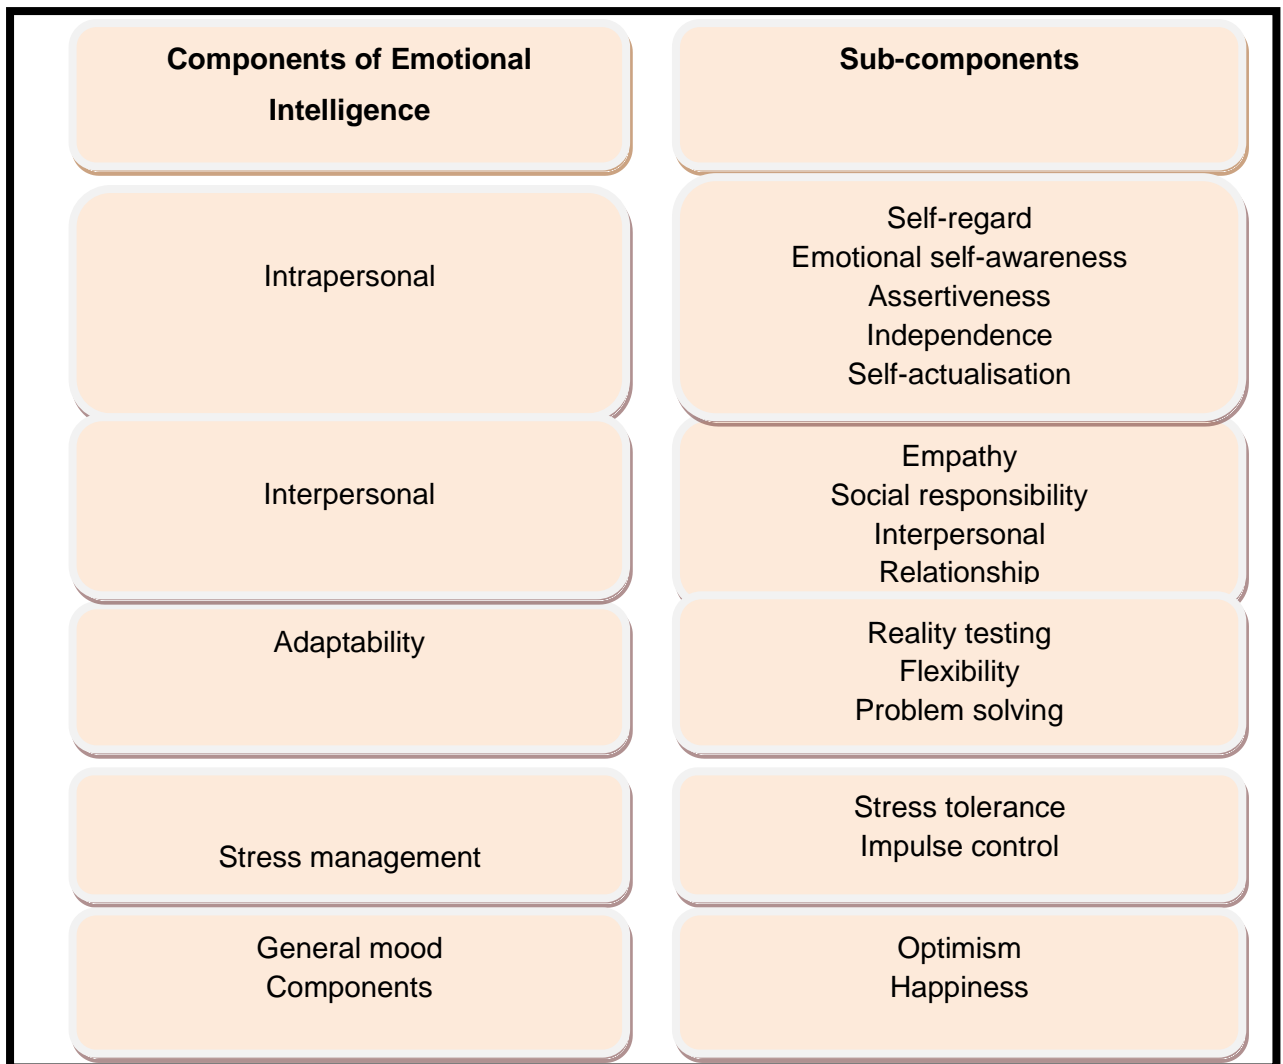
| Components of Emotional Intelligence | Sub-components |
|---|---|
| Intrapersonal | Self-regard<br>Emotional self-awareness<br>Assertiveness<br>Independence<br>Self-actualisation |
| Interpersonal | Empathy<br>Social responsibility<br>Interpersonal<br>Relationship |
| Adaptability | Reality testing<br>Flexibility<br>Problem solving |
| Stress management | Stress tolerance<br>Impulse control |
| General mood<br>Components | Optimism<br>Happiness |